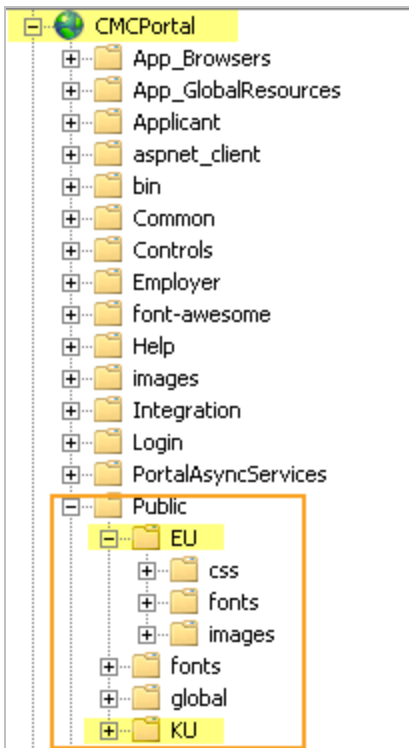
CMCPortal
App_Browsers
App_GlobalResources
Applicant
aspnet_client
bin
Common
Controls
Employer
font-awesome
Help
images
Integration
Login
PortalAsyncServices
Public
EU
css
fonts
images
fonts
global
KU